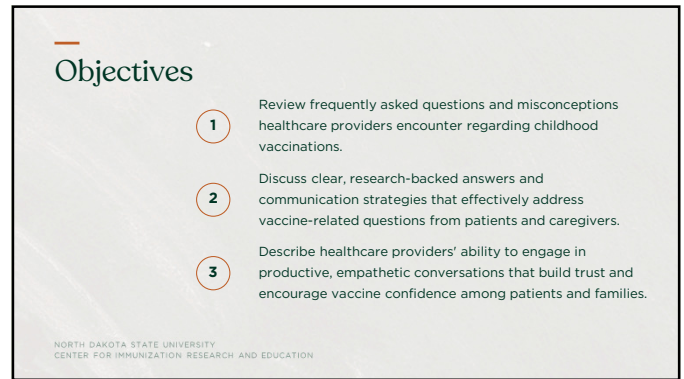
Objectives

1

Review frequently asked questions and misconceptions healthcare providers encounter regarding childhood vaccinations.

2

Discuss clear, research-backed answers and communication strategies that effectively address vaccine-related questions from patients and caregivers.

3

Describe healthcare providers' ability to engage in productive, empathetic conversations that build trust and encourage vaccine confidence among patients and families.

NORTH DAKOTA STATE UNIVERSITY
CENTER FOR IMMUNIZATION RESEARCH AND EDUCATION